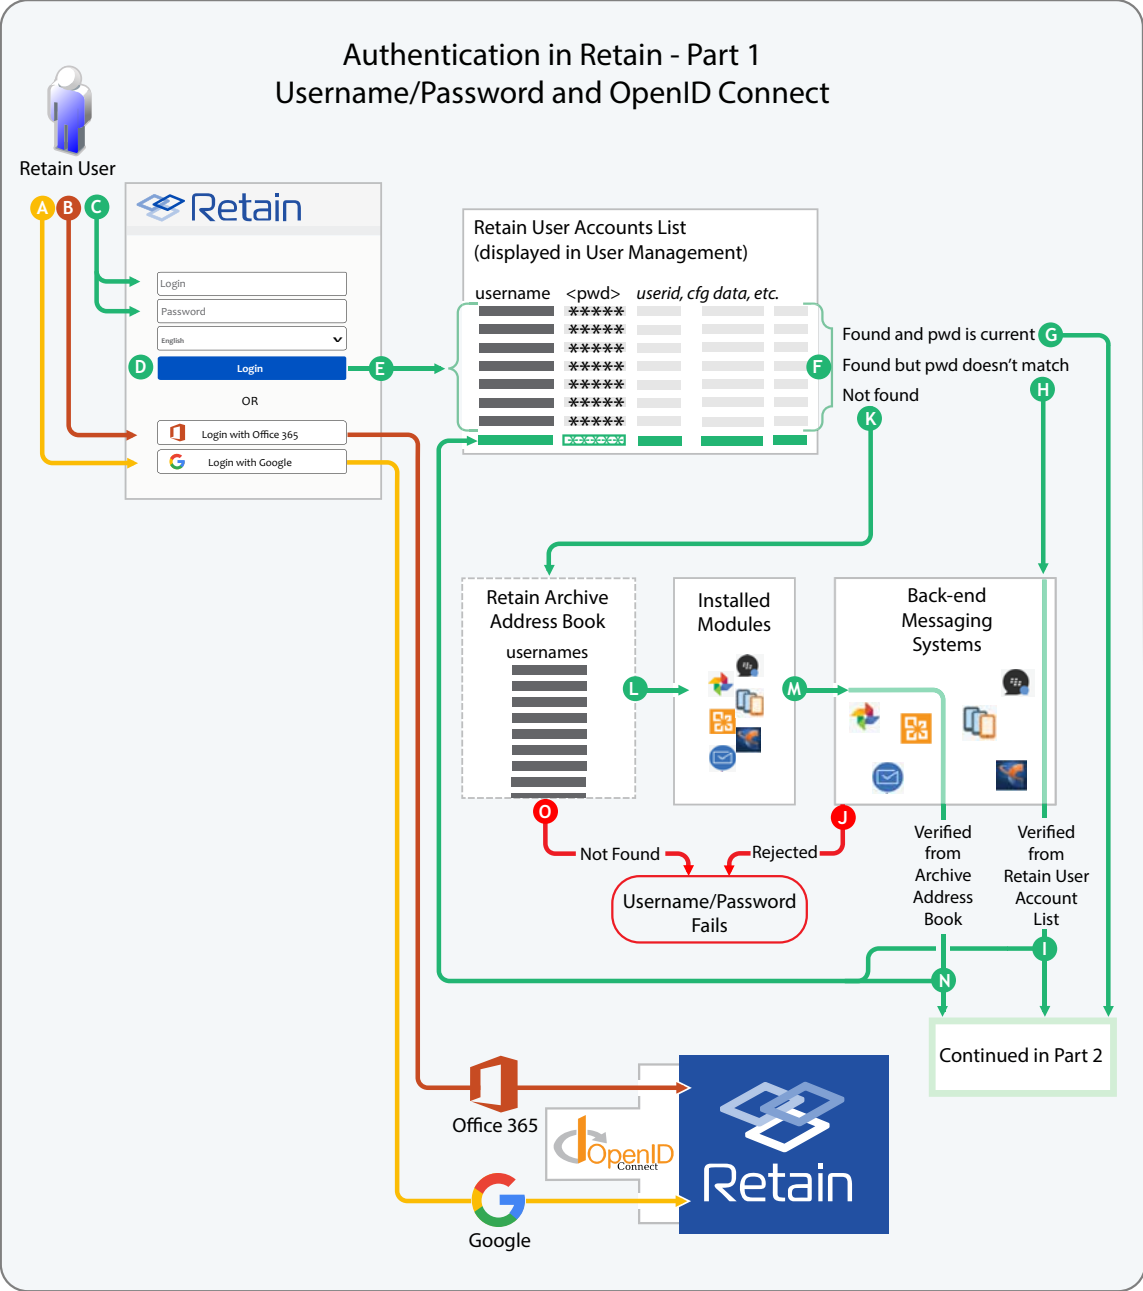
Authentication in Retain - Part 1
Username/Password and OpenID Connect

Retain User

A B C

Retain

Login
Password
English
D Login
OR
Login with Office 365
Login with Google

E

Retain User Accounts List
(displayed in User Management)

username <pwd> userid, cfg data, etc.
*****
*****
*****
*****
*****
*****
*****

F

Found and pwd is current G
Found but pwd doesn't match
Not found
H
K

Retain Archive Address Book
usernames

L

Installed Modules

M

Back-end Messaging Systems

O
J

Not Found
Rejected

Username/Password Fails

Verified from Archive Address Book

Verified from Retain User Account List

I
N

Continued in Part 2

Office 365

OpenID Connect

Retain

Google